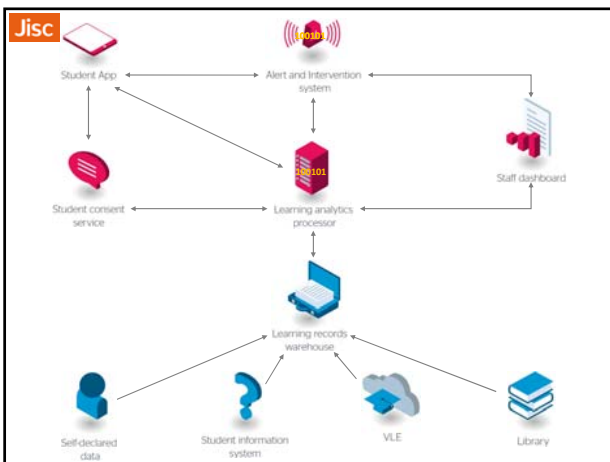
Jisc

10010

Student App

Alert and Intervention system

Staff dashboard

Student consent service

100101

Learning analytics processor

Learning records warehouse

Self-declared data

Student information system

VLE

Library